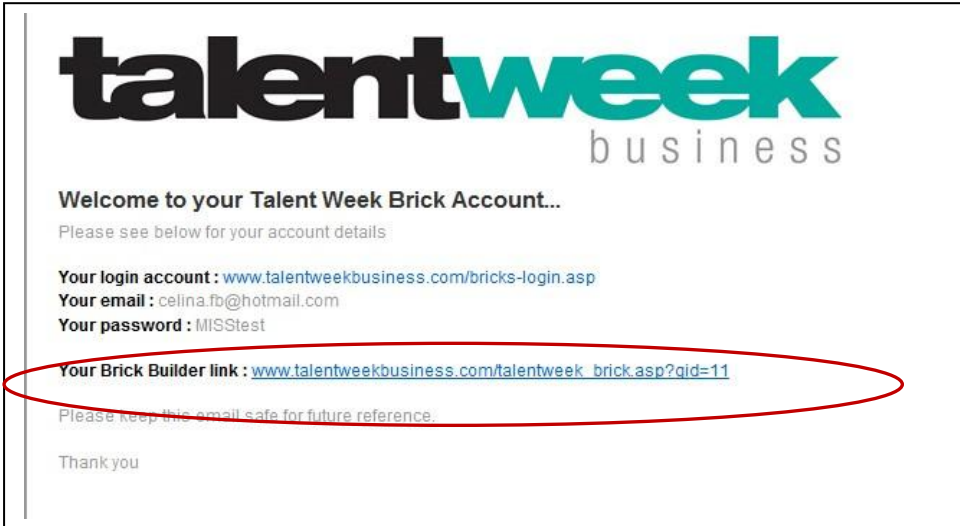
talentweek
business

Welcome to your Talent Week Brick Account...
Please see below for your account details

Your login account : www.talentweekbusiness.com/bricks-login.asp
Your email : celina.fb@hotmail.com
Your password : MISStest

Your Brick Builder link : www.talentweekbusiness.com/talentweek_brick.asp?gid=11

Please keep this email safe for future reference.

Thank you